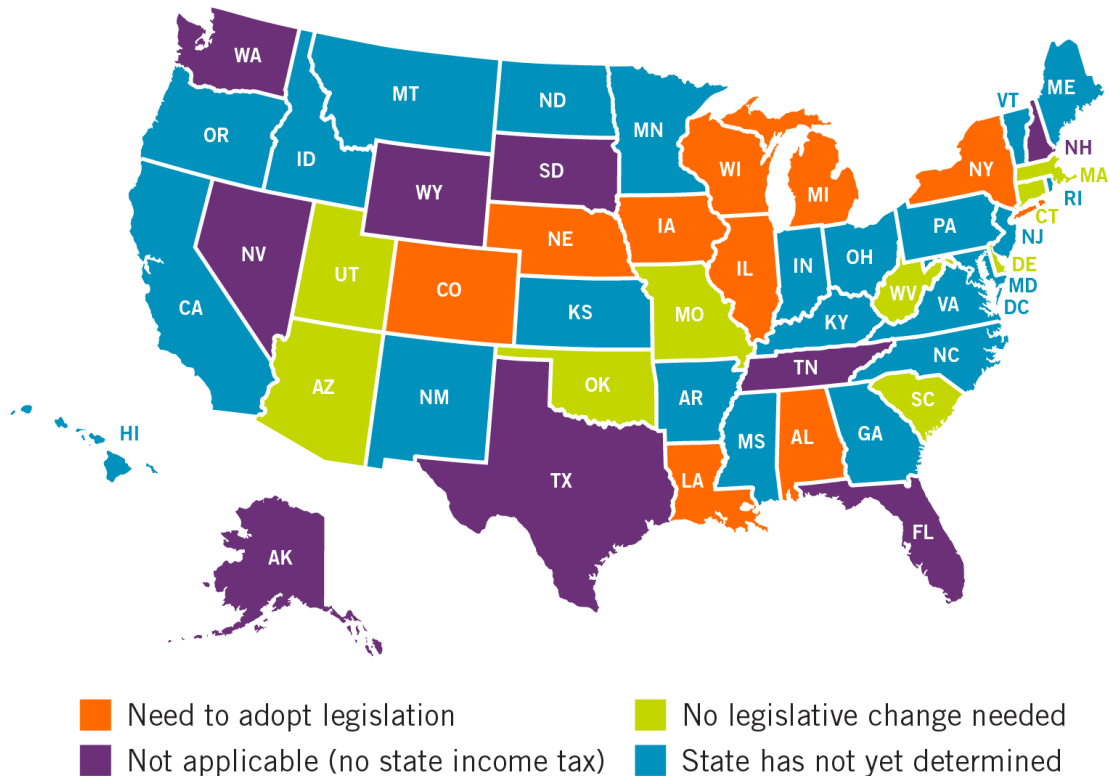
WA
OR
CA
ID
NV
MT
WY
UT
AZ
CO
NM
ND
SD
NE
KS
OK
TX
MN
IA
MO
AR
LA
WI
IL
MI
IN
KY
TN
MS
AL
OH
WV
VA
NC
SC
GA
FL
PA
NY
VT
ME
NH
MA
RI
CT
NJ
DE
MD
DC
HI
AK

Need to adopt legislation
No legislative change needed
Not applicable (no state income tax)
State has not yet determined